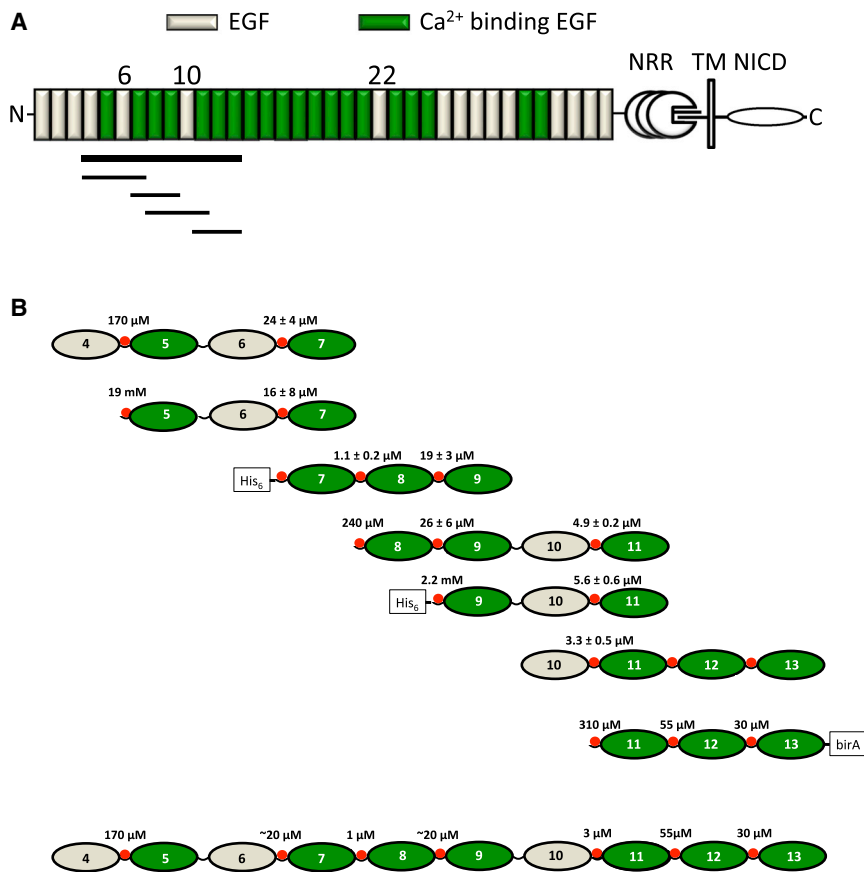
A

EGF

Ca$^{2+}$ binding EGF

6 10 22

N

NRR TM NICD

C

B

170 μM 24 ± 4 μM
4 5 6 7

19 mM 16 ± 8 μM
5 6 7

1.1 ± 0.2 μM 19 ± 3 μM
His$_6$ 7 8 9

240 μM 26 ± 6 μM 4.9 ± 0.2 μM
8 9 10 11

2.2 mM 5.6 ± 0.6 μM
His$_6$ 9 10 11

3.3 ± 0.5 μM
10 11 12 13

310 μM 55 μM 30 μM
11 12 13 birA

170 μM ~20 μM 1 μM ~20 μM 3 μM 55μM 30 μM
4 5 6 7 8 9 10 11 12 13